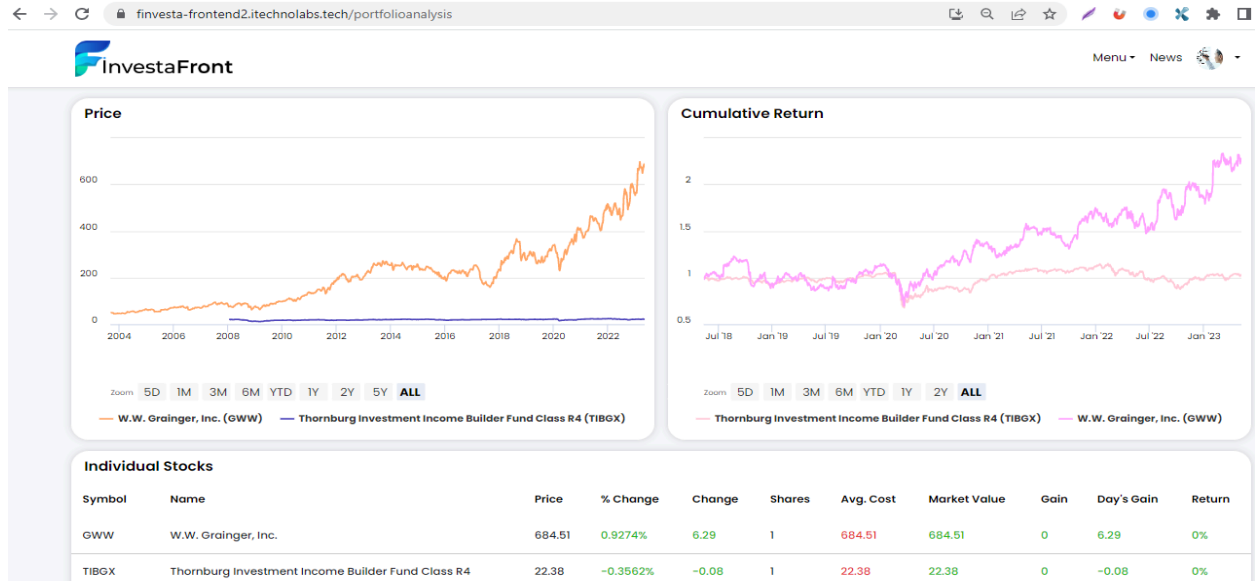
finvesta-frontend2.itechnolabs.tech/portfolioanalysis

InvestaFront

Menu News

Price

600
400
200
0
2004 2006 2008 2010 2012 2014 2016 2018 2020 2022

Zoom 5D 1M 3M 6M YTD 1Y 2Y 5Y ALL

W.W. Grainger, Inc. (GWW) Thornburg Investment Income Builder Fund Class R4 (TIBGX)

Cumulative Return

2
1.5
1
0.5
Jul '18 Jan '19 Jul '19 Jan '20 Jul '20 Jan '21 Jul '21 Jan '22 Jul '22 Jan '23

Zoom 5D 1M 3M 6M YTD 1Y 2Y ALL

Thornburg Investment Income Builder Fund Class R4 (TIBGX) W.W. Grainger, Inc. (GWW)

Individual Stocks

| Symbol | Name | Price | % Change | Change | Shares | Avg. Cost | Market Value | Gain | Day's Gain | Return |
|---|---|---|---|---|---|---|---|---|---|---|
| GWW | W.W. Grainger, Inc. | 684.51 | 0.9274% | 6.29 | 1 | 684.51 | 684.51 | 0 | 6.29 | 0% |
| TIBGX | Thornburg Investment Income Builder Fund Class R4 | 22.38 | -0.3562% | -0.08 | 1 | 22.38 | 22.38 | 0 | -0.08 | 0% |